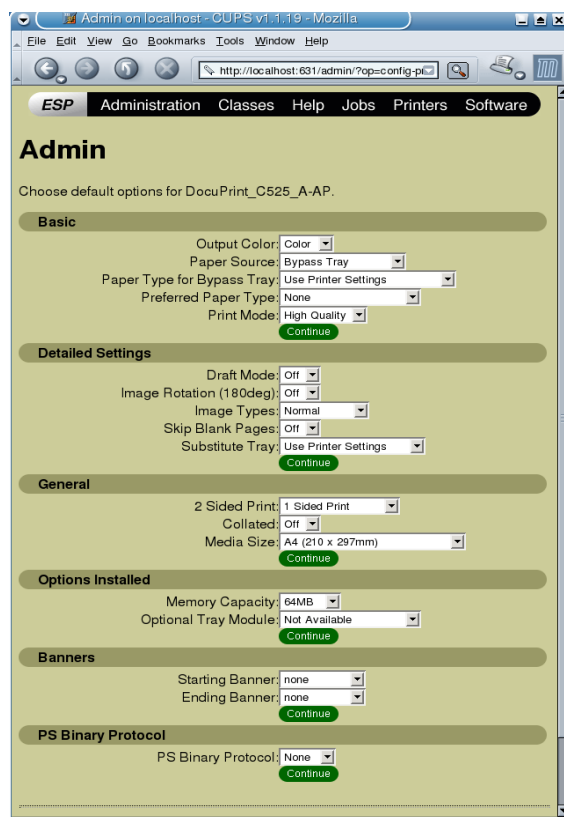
Admin on localhost - CUPS v1.1.19 - Mozilla

File Edit View Go Bookmarks Tools Window Help

http://localhost:631/admin/?op=config-p

ESP Administration Classes Help Jobs Printers Software

Admin

Choose default options for DocuPrint_C525_A-AP.

Basic

Output Color: Color
Paper Source: Bypass Tray
Paper Type for Bypass Tray: Use Printer Settings
Preferred Paper Type: None
Print Mode: High Quality
Continue

Detailed Settings

Draft Mode: Off
Image Rotation (180deg): Off
Image Types: Normal
Skip Blank Pages: Off
Substitute Tray: Use Printer Settings
Continue

General

2 Sided Print: 1 Sided Print
Collated: Off
Media Size: A4 (210 x 297mm)
Continue

Options Installed

Memory Capacity: 64MB
Optional Tray Module: Not Available
Continue

Banners

Starting Banner: none
Ending Banner: none
Continue

PS Binary Protocol

PS Binary Protocol: None
Continue